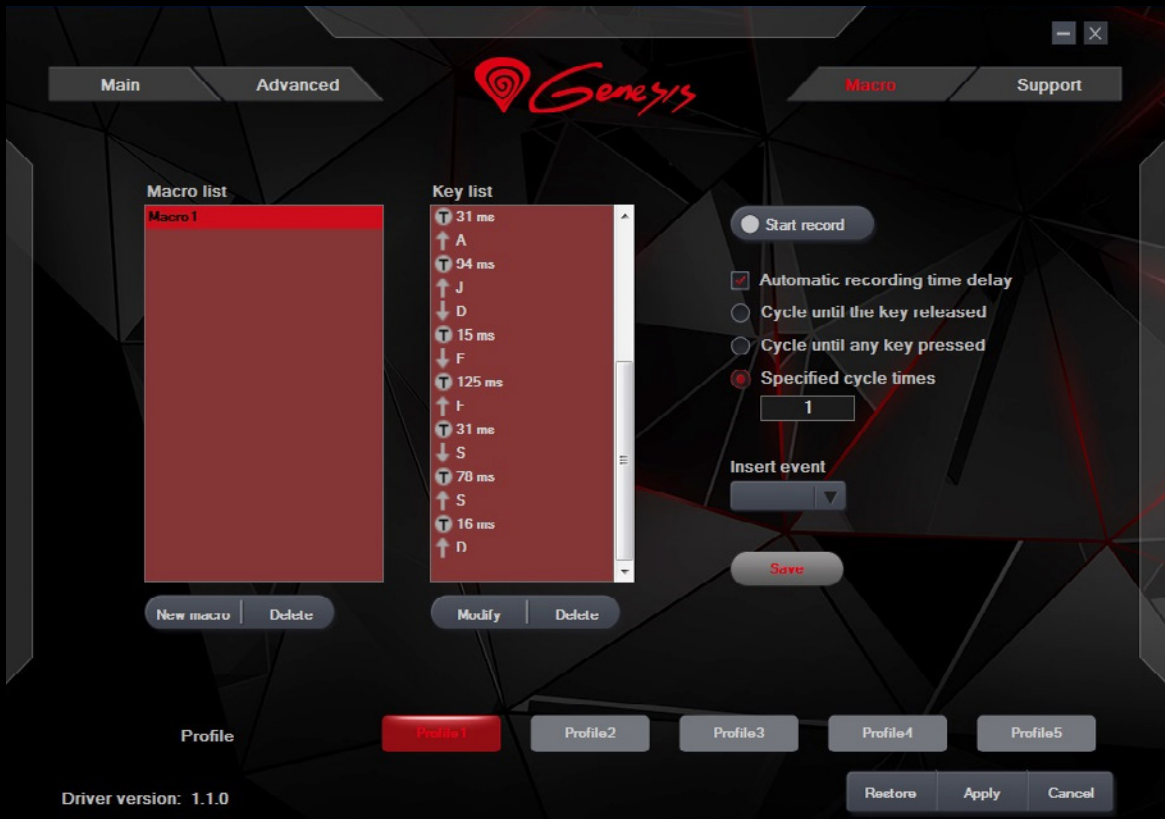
Main
Advanced
Genesis
Macro
Support

Macro list
Macro1

Key list
31 ms
A
94 ms
J
D
15 ms
F
125 ms
F
31 ms
S
78 ms
S
16 ms
D

New macro
Delete
Modify
Delete

Start record
Automatic recording time delay
Cycle until the key released
Cycle until any key pressed
Specified cycle times
1
Insert event
Save

Profile
Profile1
Profile2
Profile3
Profile4
Profile5

Driver version: 1.1.0
Restore
Apply
Cancel